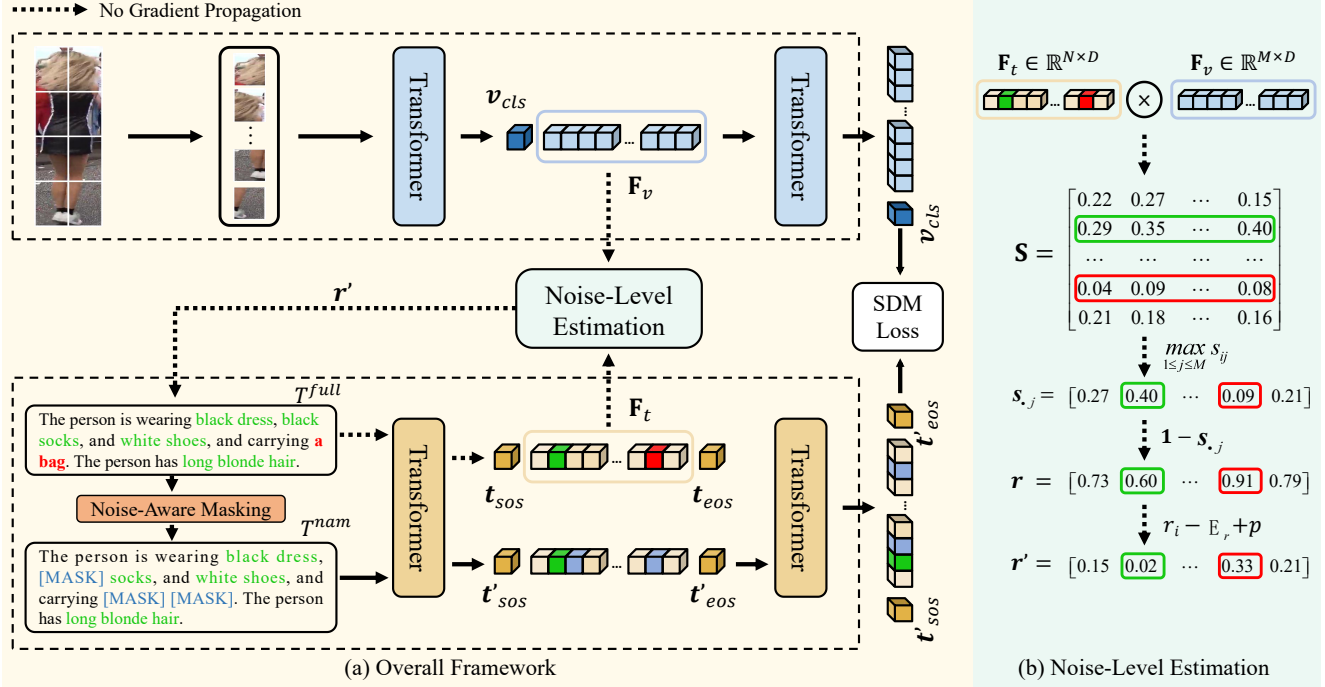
No Gradient Propagation

Transformer

$\boldsymbol{v}_{cls}$

$\mathbf{F}_v$

Transformer

$\boldsymbol{v}_{cls}$

$\boldsymbol{r}'$

Noise-Level Estimation

SDM Loss

$T^{full}$

The person is wearing black dress, black socks, and white shoes, and carrying a bag. The person has long blonde hair.

Noise-Aware Masking

$T^{nam}$

The person is wearing black dress, [MASK] socks, and white shoes, and carrying [MASK] [MASK]. The person has long blonde hair.

Transformer

$\mathbf{F}_t$

$\boldsymbol{t}_{sos}$

$\boldsymbol{t}_{eos}$

$\boldsymbol{t}'_{sos}$

$\boldsymbol{t}'_{eos}$

Transformer

$\boldsymbol{t}'_{eos}$

$\boldsymbol{t}'_{sos}$

(a) Overall Framework

$\mathbf{F}_t \in \mathbb{R}^{N\times D}$

$\mathbf{F}_v \in \mathbb{R}^{M\times D}$

$\times$

$\mathbf{S} = \begin{bmatrix} 0.22 & 0.27 & \cdots & 0.15 \\ 0.29 & 0.35 & \cdots & 0.40 \\ \cdots & \cdots & \cdots & \cdots \\ 0.04 & 0.09 & \cdots & 0.08 \\ 0.21 & 0.18 & \cdots & 0.16 \end{bmatrix}$

$\max_{1\leq j\leq M} s_{ij}$

$\boldsymbol{s}_{\cdot j} = [0.27 \quad 0.40 \quad \cdots \quad 0.09 \quad 0.21]$

$\mathbf{1} - \boldsymbol{s}_{\cdot j}$

$\boldsymbol{r} = [0.73 \quad 0.60 \quad \cdots \quad 0.91 \quad 0.79]$

$r_i - \mathbb{E}_r + p$

$\boldsymbol{r}' = [0.15 \quad 0.02 \quad \cdots \quad 0.33 \quad 0.21]$

(b) Noise-Level Estimation